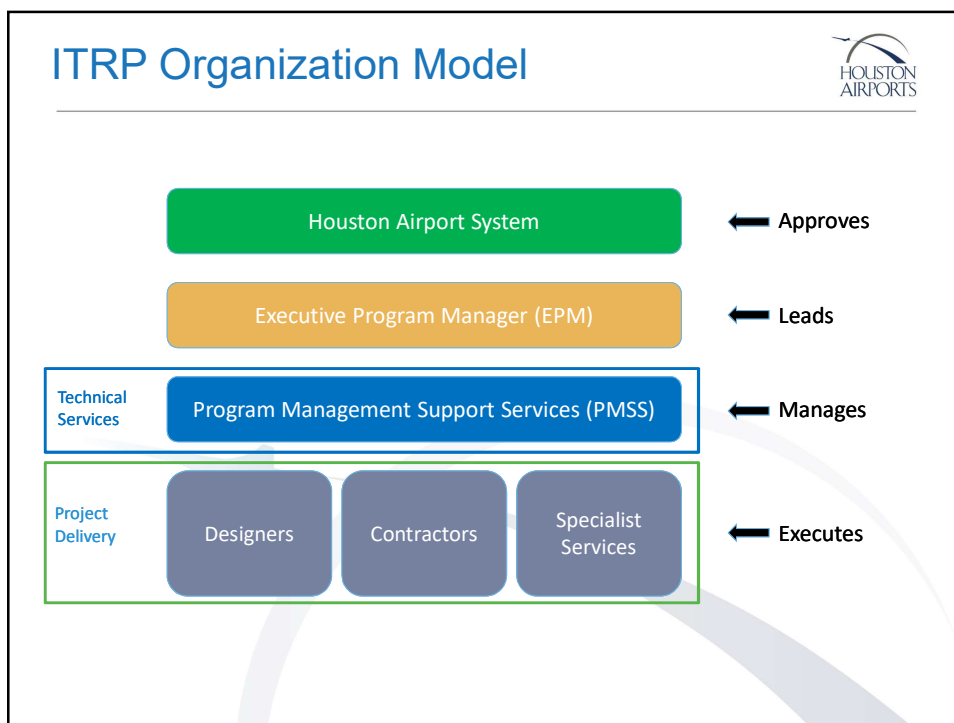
ITRP Organization Model

HOUSTON AIRPORTS

Houston Airport System

Approves

Executive Program Manager (EPM)

Leads

Technical Services

Program Management Support Services (PMSS)

Manages

Project Delivery

Designers

Contractors

Specialist Services

Executes